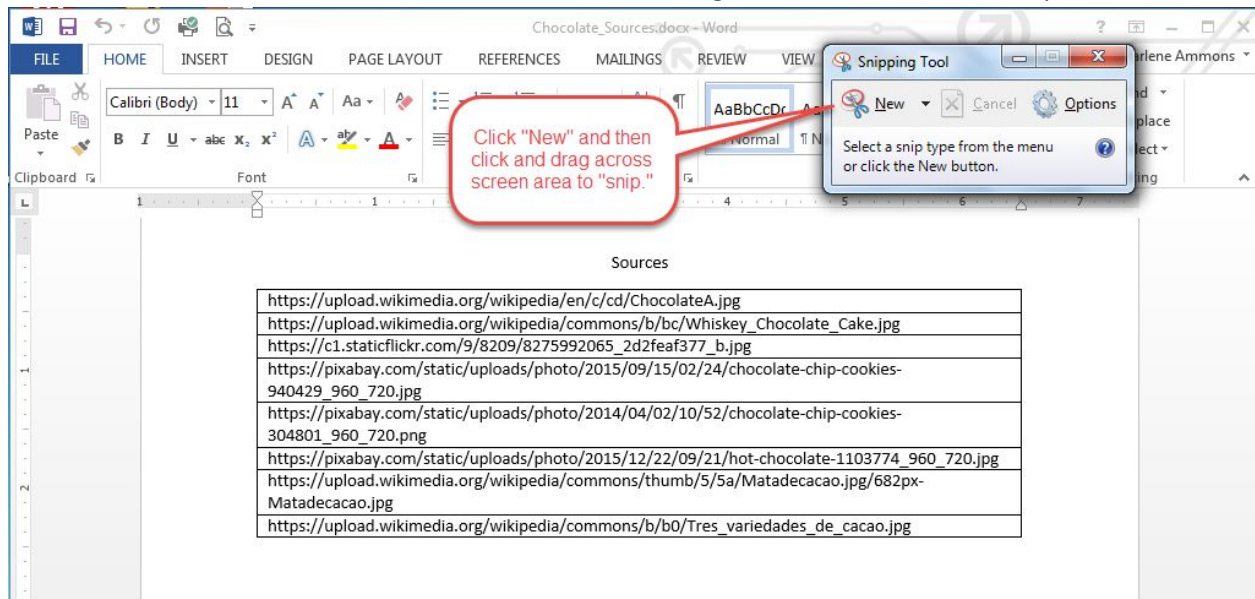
Chocolate_Sources.docx - Word

FILE HOME INSERT DESIGN PAGE LAYOUT REFERENCES MAILINGS REVIEW VIEW

arlene Ammons

Calibri (Body) 11 A A Aa

Paste

B I U abc $x_2$ $x^2$ A

Clipboard

Font

AaBbCcDc

Normal

¶ N

nd

place

lect

ing

Snipping Tool

New Cancel Options

Select a snip type from the menu or click the New button.

Click "New" and then click and drag across screen area to "snip."

1 1 4 5 6 7

Sources

| https://upload.wikimedia.org/wikipedia/en/c/cd/ChocolateA.jpg |
|---|
| https://upload.wikimedia.org/wikipedia/commons/b/bc/Whiskey_Chocolate_Cake.jpg |
| https://c1.staticflickr.com/9/8209/8275992065_2d2feaf377_b.jpg |
| https://pixabay.com/static/uploads/photo/2015/09/15/02/24/chocolate-chip-cookies-940429_960_720.jpg |
| https://pixabay.com/static/uploads/photo/2014/04/02/10/52/chocolate-chip-cookies-304801_960_720.png |
| https://pixabay.com/static/uploads/photo/2015/12/22/09/21/hot-chocolate-1103774_960_720.jpg |
| https://upload.wikimedia.org/wikipedia/commons/thumb/5/5a/Matadecacao.jpg/682px-Matadecacao.jpg |
| https://upload.wikimedia.org/wikipedia/commons/b/b0/Tres_variedades_de_cacao.jpg |